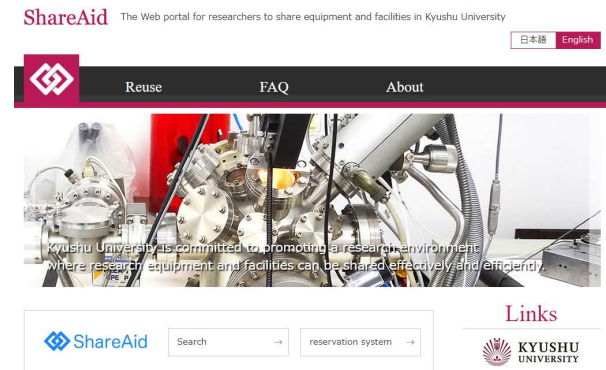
ShareAid The Web portal for researchers to share equipment and facilities in Kyushu University

日本語 English

Reuse FAQ About

Kyushu University is committed to promoting a research environment where research equipment and facilities can be shared effectively and efficiently.

ShareAid

Search →

reservation system →

Links

KYUSHU UNIVERSITY